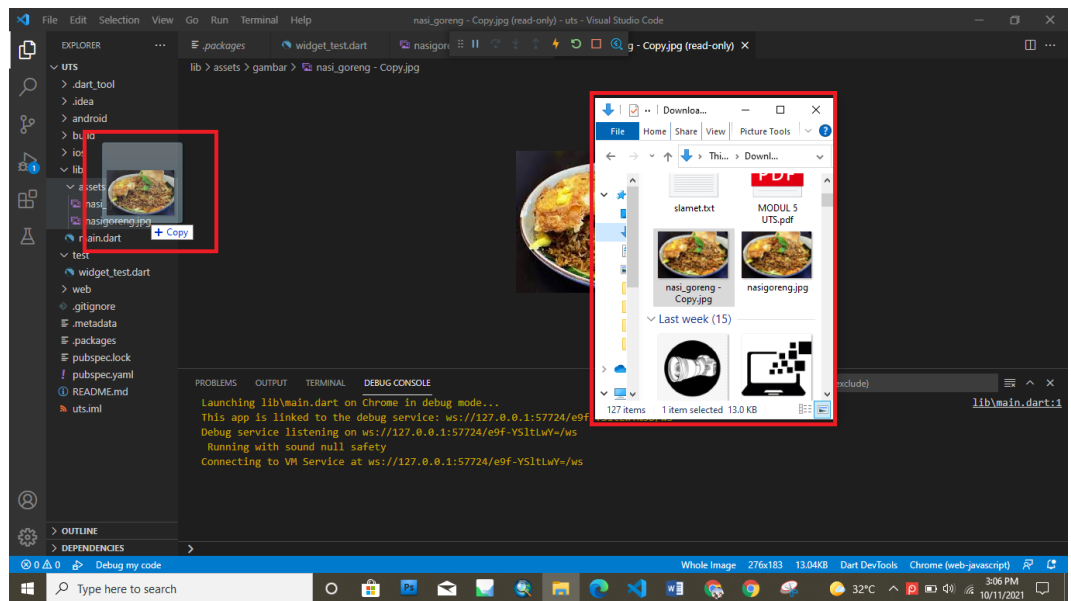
File Edit Selection View Go Run Terminal Help
nasi_goreng - Copy.jpg (read-only) - uts - Visual Studio Code

EXPLORER ...
UTS
> .dart_tool
> .idea
> android
> build
> ios
lib
assets
nasi
nasigoreng.jpg
+ Copy
main.dart
test
widget_test.dart
> web
.gitignore
.metadata
.packages
pubspec.lock
pubspec.yaml
README.md
uts.iml

.packages
widget_test.dart
nasigore
g - Copy.jpg (read-only) ×
lib > assets > gambar > nasi_goreng - Copy.jpg

Downloa...
File Home Share View Picture Tools
Thi... > Downl...
slamet.txt
MODUL 5 UTS.pdf
nasi_goreng - Copy.jpg
nasigoreng.jpg
Last week (15)
127 items 1 item selected 13.0 KB

PROBLEMS OUTPUT TERMINAL DEBUG CONSOLE
xclude)
Launching lib\main.dart on Chrome in debug mode...
This app is linked to the debug service: ws://127.0.0.1:57724/e9f
Debug service listening on ws://127.0.0.1:57724/e9f-YSltLwY=/ws
Running with sound null safety
Connecting to VM Service at ws://127.0.0.1:57724/e9f-YSltLwY=/ws
lib\main.dart:1

> OUTLINE
> DEPENDENCIES
⊗ 0 ⚠ 0 Debug my code
Whole Image 276x183 13.04KB Dart DevTools Chrome (web-javascript)

Type here to search
32°C
3:06 PM
10/11/2021